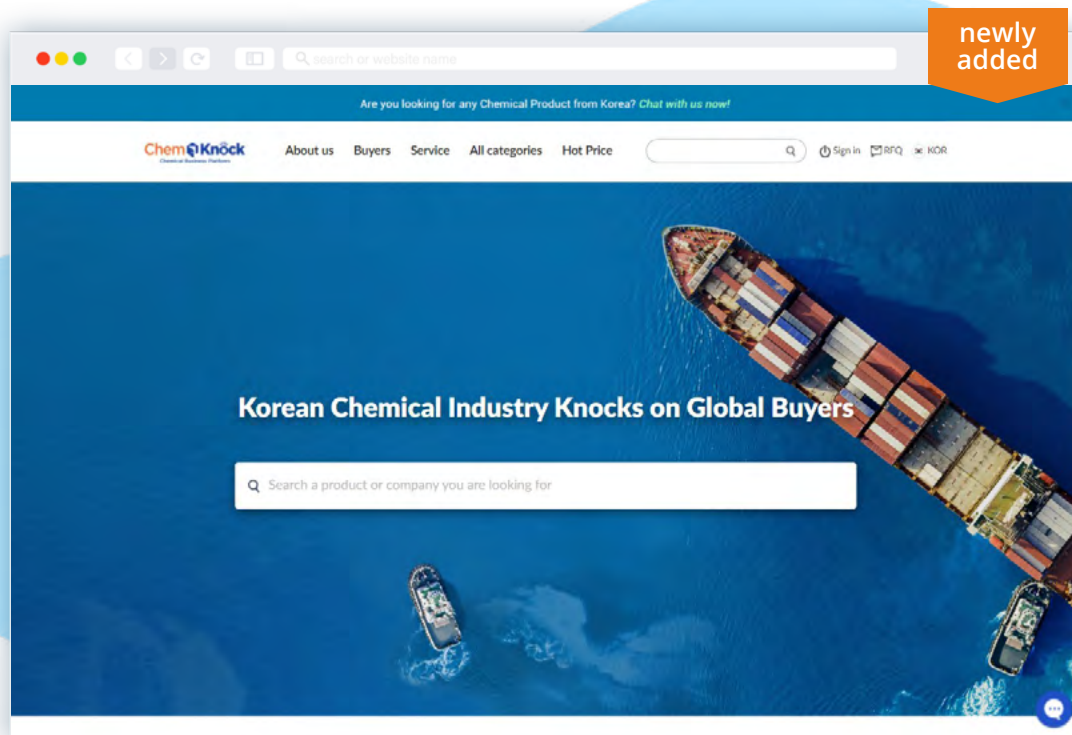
newly added

Search or website name

Are you looking for any Chemical Product from Korea? Chat with us now!

ChemKnock
Chemical Business Platform

About us Buyers Service All categories Hot Price

Sign in RFQ KOR

Korean Chemical Industry Knocks on Global Buyers

Search a product or company you are looking for